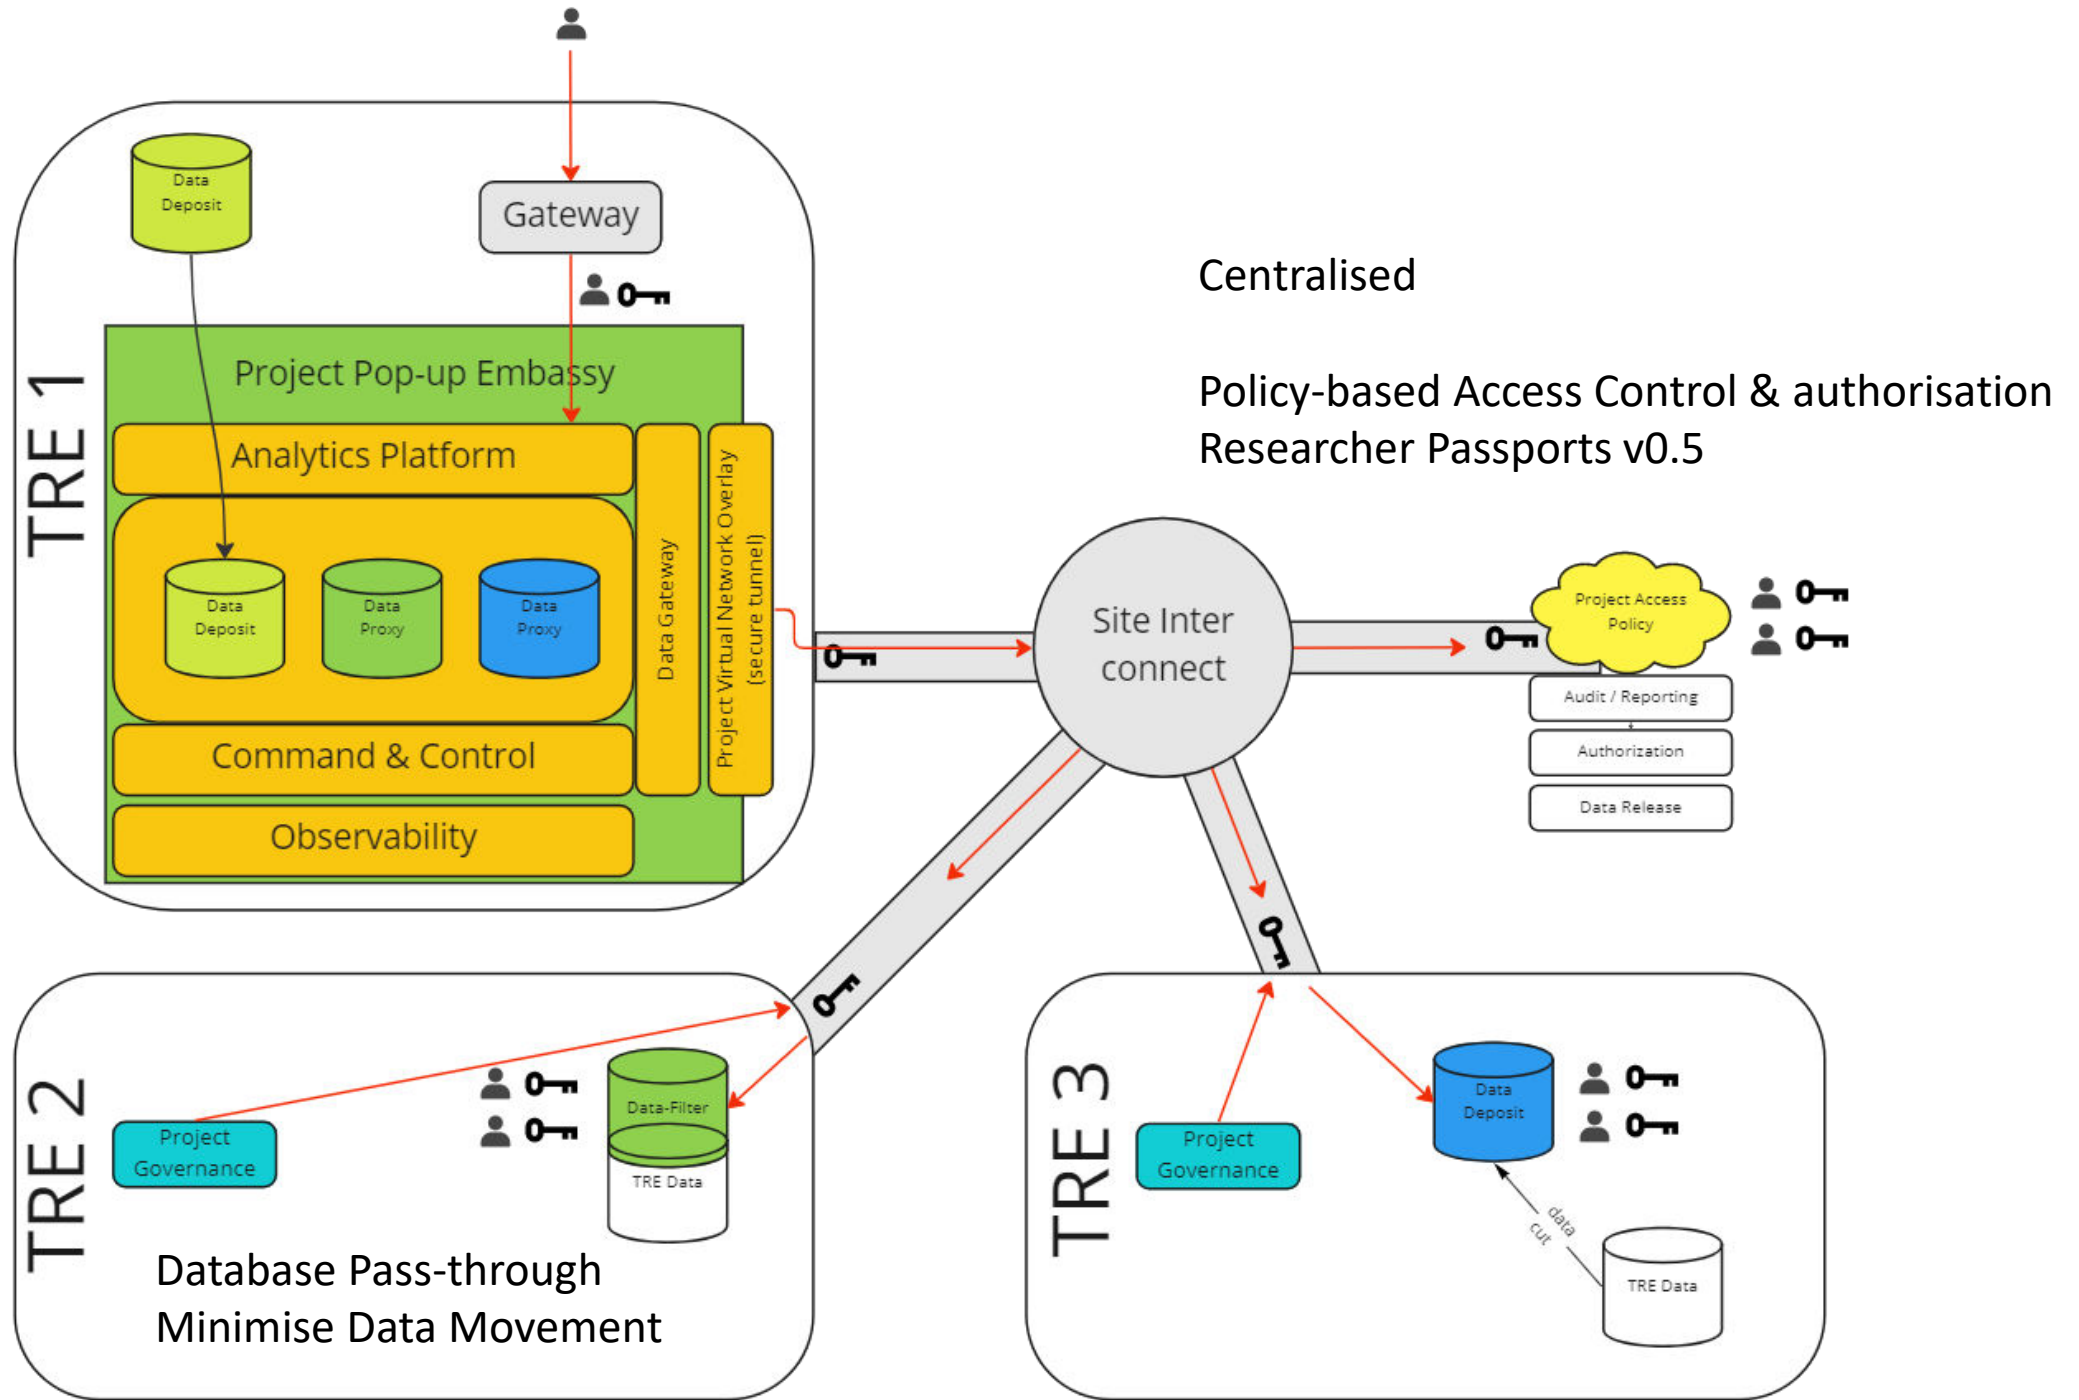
TRE 1

Data Deposit

Gateway

Project Pop-up Embassy

Analytics Platform

Data Deposit

Data Proxy

Data Proxy

Command & Control

Observability

Data Gateway

Project Virtual Network Overlay (secure tunnel)

Centralised

Policy-based Access Control & authorisation
Researcher Passports v0.5

Site Inter connect

Project Access Policy

Audit / Reporting

Authorization

Data Release

TRE 2

Project Governance

Data-Filter

TRE Data

Database Pass-through
Minimise Data Movement

TRE 3

Project Governance

Data Deposit

data cut

TRE Data